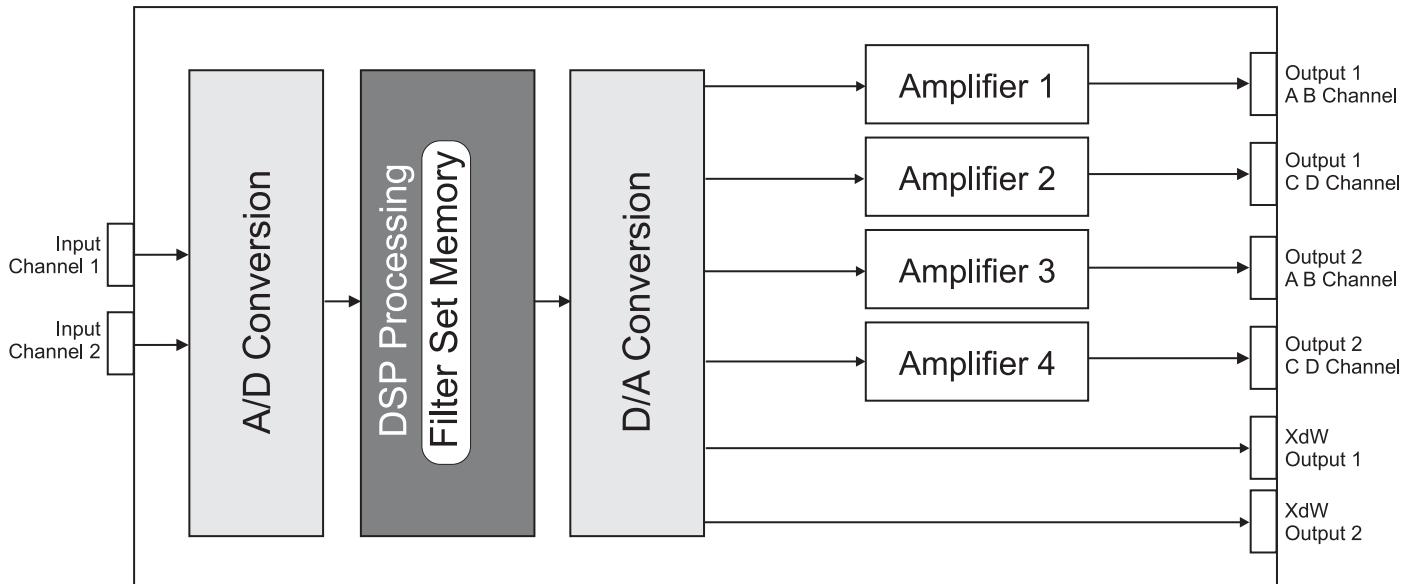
Input Channel 1

Input Channel 2

A/D Conversion

DSP Processing

Filter Set Memory

D/A Conversion

Amplifier 1

Amplifier 2

Amplifier 3

Amplifier 4

Output 1 A B Channel

Output 1 C D Channel

Output 2 A B Channel

Output 2 C D Channel

XdW Output 1

XdW Output 2